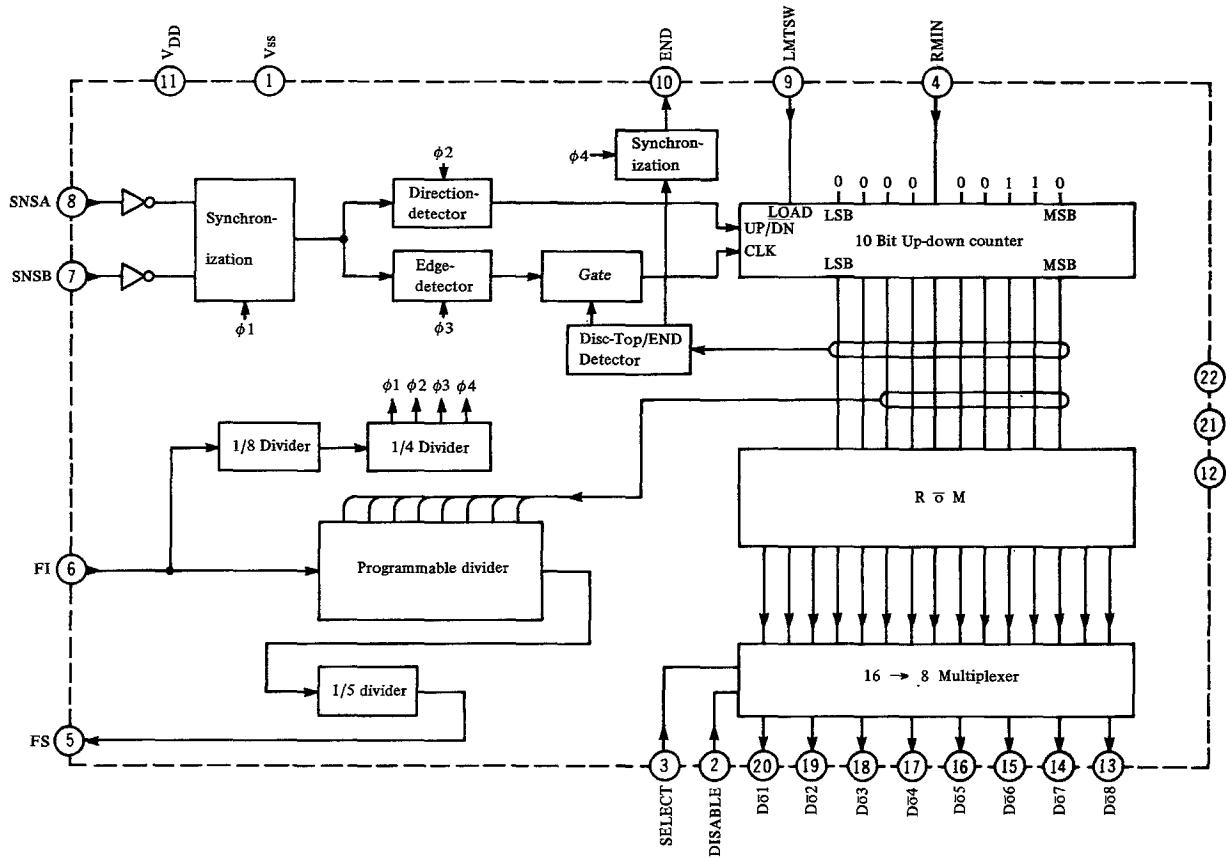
$V_{DD}$ 11
Vss 1
END 10
LMTSW 9
RMIN 4

SNSA 8
SNSB 7

Synchronization
$\phi 1$

$\phi 2$
Direction-detector

Edge-detector
$\phi 3$

$\phi 4$
Synchronization

Gate

Disc-Top/END Detector

0 0 0 0 0 0 1 1 0
$\overline{LOAD}$
UP/DN
CLK
LSB
MSB
10 Bit Up-down counter
LSB
MSB

22
21
12

$\phi 1$ $\phi 2$ $\phi 3$ $\phi 4$
1/8 Divider
1/4 Divider

R $\overline{O}$ M

FI 6
Programmable divider

16 → 8 Multiplexer

1/5 divider

FS 5

3 SELECT
2 DISABLE
20 $D\overline{O}1$
19 $D\overline{O}2$
18 $D\overline{O}3$
17 $D\overline{O}4$
16 $D\overline{O}5$
15 $D\overline{O}6$
14 $D\overline{O}7$
13 $D\overline{O}8$